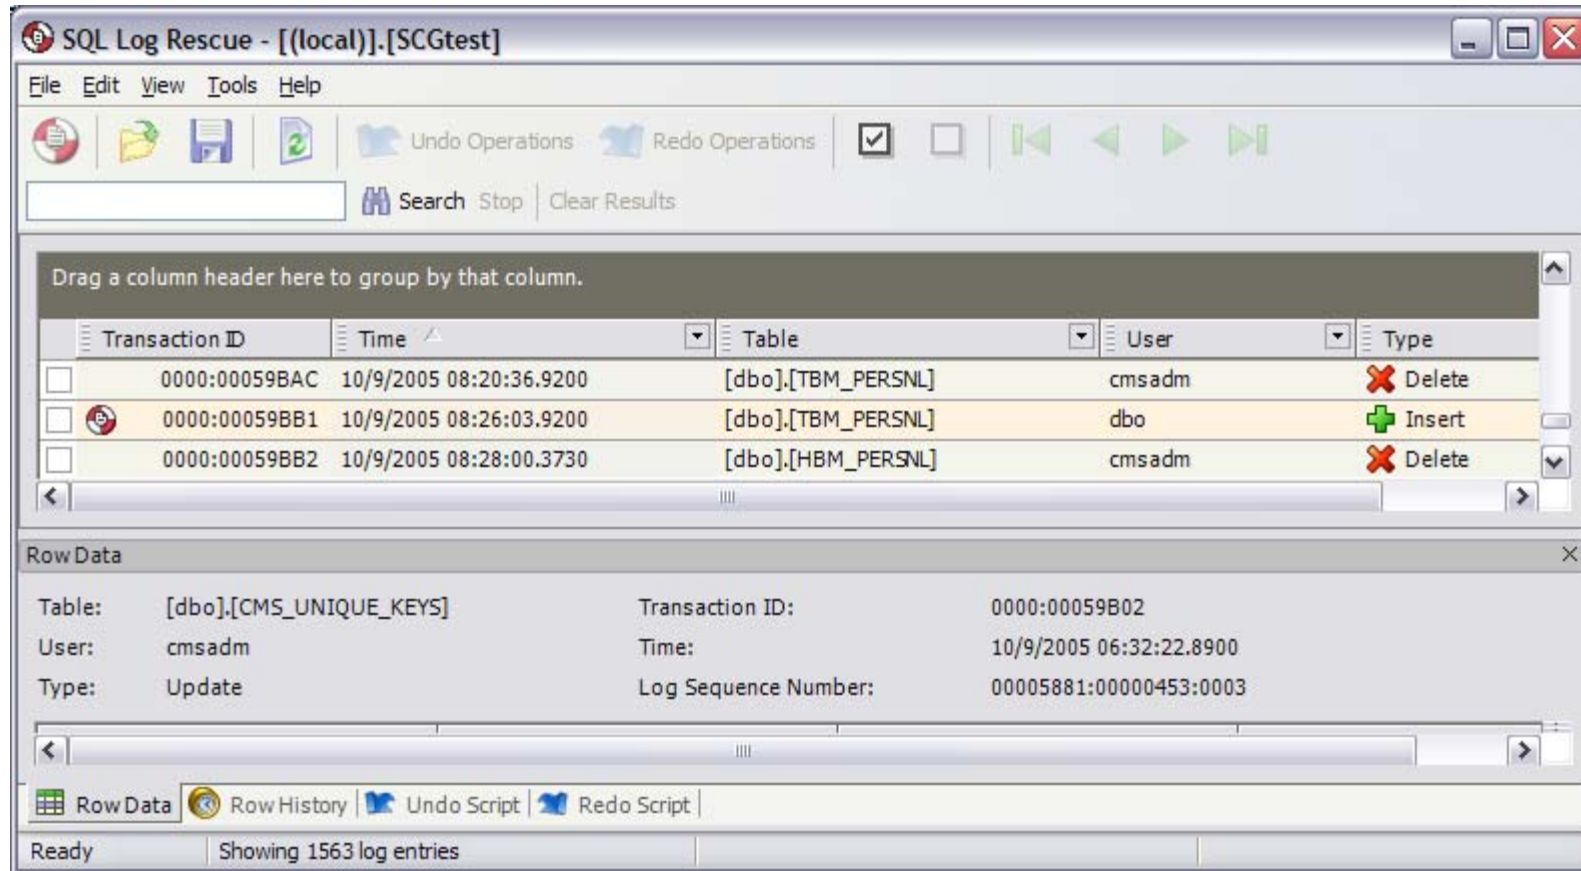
SQL Log Rescue - [(local)].[SCGtest]

File Edit View Tools Help

Undo Operations Redo Operations

Search Stop Clear Results

Drag a column header here to group by that column.

| | Transaction ID | Time | Table | User | Type |
|---|---|---|---|---|---|
| | 0000:00059BAC | 10/9/2005 08:20:36.9200 | [dbo].[TBM_PERSNL] | cmsadm | Delete |
| | 0000:00059BB1 | 10/9/2005 08:26:03.9200 | [dbo].[TBM_PERSNL] | dbo | Insert |
| | 0000:00059BB2 | 10/9/2005 08:28:00.3730 | [dbo].[HBM_PERSNL] | cmsadm | Delete |

Row Data

Table: [dbo].[CMS_UNIQUE_KEYS]
User: cmsadm
Type: Update
Transaction ID: 0000:00059B02
Time: 10/9/2005 06:32:22.8900
Log Sequence Number: 00005881:00000453:0003

Row Data Row History Undo Script Redo Script

Ready Showing 1563 log entries